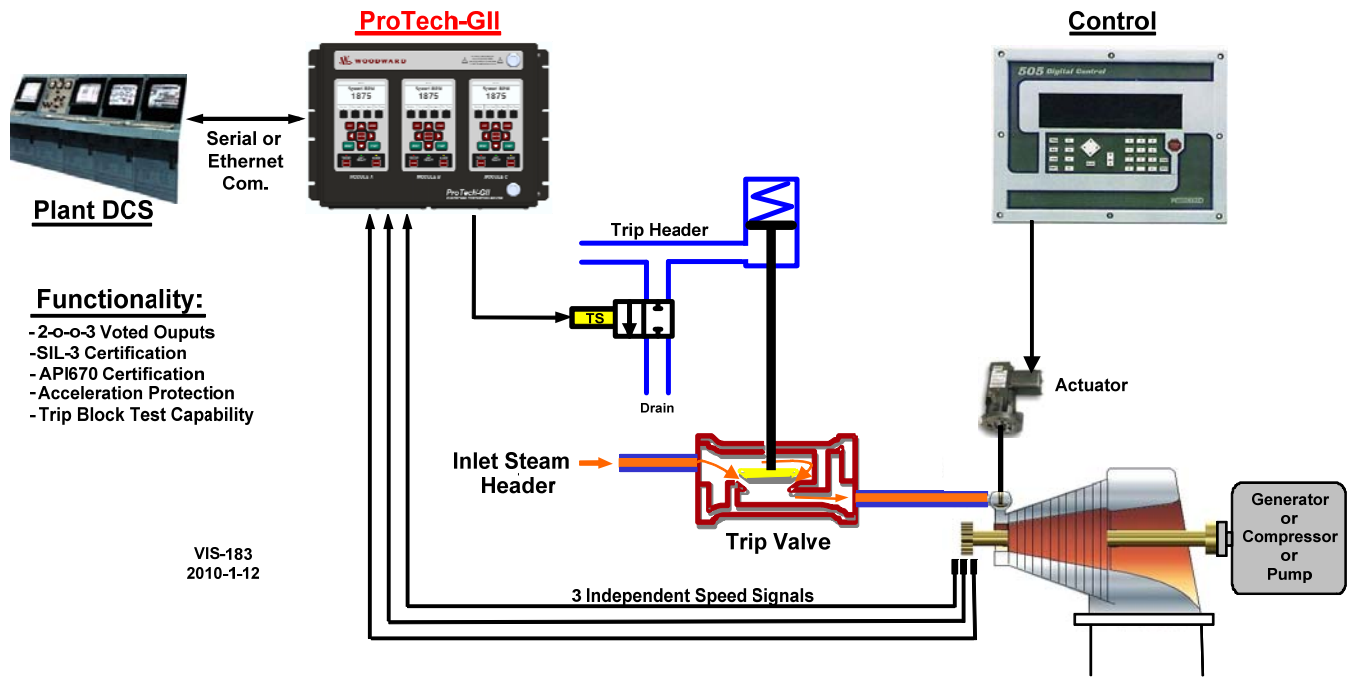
ProTech-GII

Control

WOODWARD

Speed RPM
1875

Speed RPM
1875

Speed RPM
1875

ProTech-GII

505 Digital Control

Serial or Ethernet Com.

Plant DCS

Functionality:
- 2-o-o-3 Voted Ouputs
- SIL-3 Certification
- API670 Certification
- Acceleration Protection
- Trip Block Test Capability

Trip Header

TS

Drain

Actuator

Inlet Steam Header

Trip Valve

Generator or Compressor or Pump

VIS-183
2010-1-12

3 Independent Speed Signals